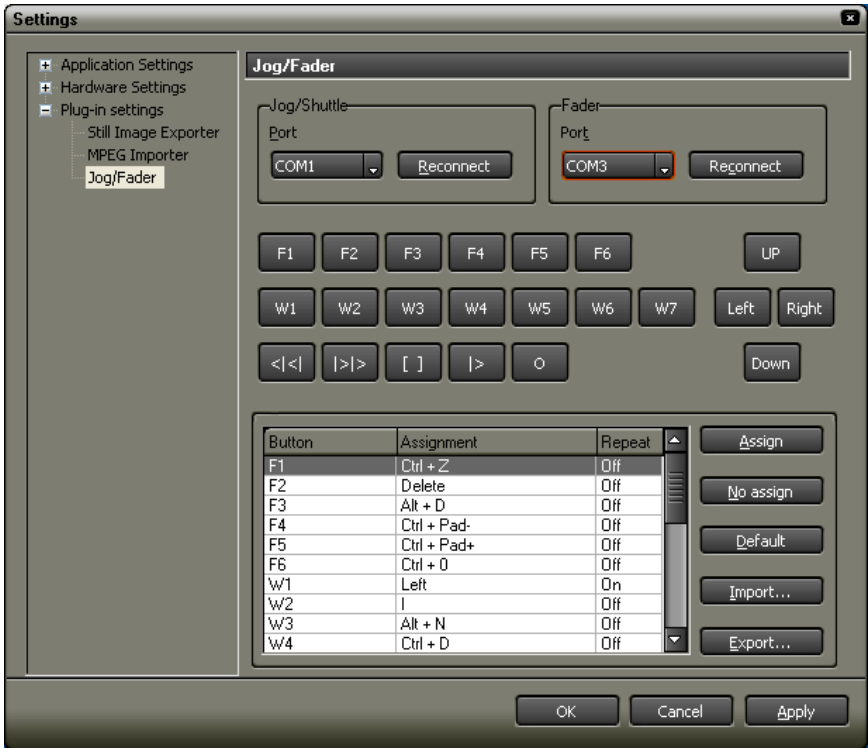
Settings

Application Settings
Hardware Settings
Plug-in settings
Still Image Exporter
MPEG Importer
Jog/Fader

Jog/Fader

Jog/Shuttle
Port
COM1
Reconnect

Fader
Port
COM3
Reconnect

F1 F2 F3 F4 F5 F6
UP
W1 W2 W3 W4 W5 W6 W7
Left Right
<|< |>|> [ ] |> O
Down

| Button | Assignment | Repeat |
|---|---|---|
| F1 | Ctrl + Z | Off |
| F2 | Delete | Off |
| F3 | Alt + D | Off |
| F4 | Ctrl + Pad- | Off |
| F5 | Ctrl + Pad+ | Off |
| F6 | Ctrl + 0 | Off |
| W1 | Left | On |
| W2 | I | Off |
| W3 | Alt + N | Off |
| W4 | Ctrl + D | Off |

Assign
No assign
Default
Import...
Export...

OK
Cancel
Apply